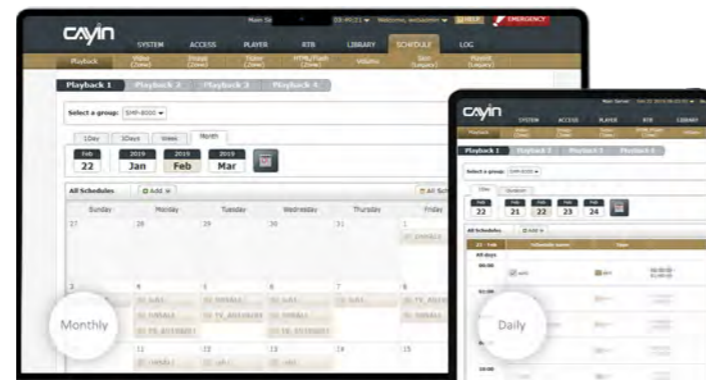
cayin

Main Se

EMERGENCY

SYSTEM ACCESS PLAYER RTB LIBRARY SCHEDULE LOG

Playback

Playback 1 Playback 2 Playback 3 Playback 4

Select a group: SMP-8000

1Day 3Days Week Month

Feb 22

2019 Jan

2019 Feb

2019 Mar

All Schedules

Add

Sunday Monday Tuesday Wednesday Thursday Friday

27 28 29 30 31 1

3 4 5 6 7 8

Monthly

11 12 13 14 15

cayin

SYSTEM ACCESS PLAYER RTB LIBRARY

Playback 1 Playback 2 Playback 3 Playback 4

Select a group: SMP-8000

1Day

Feb 22

21 22 23 24

All Schedules

Add

All day

Daily